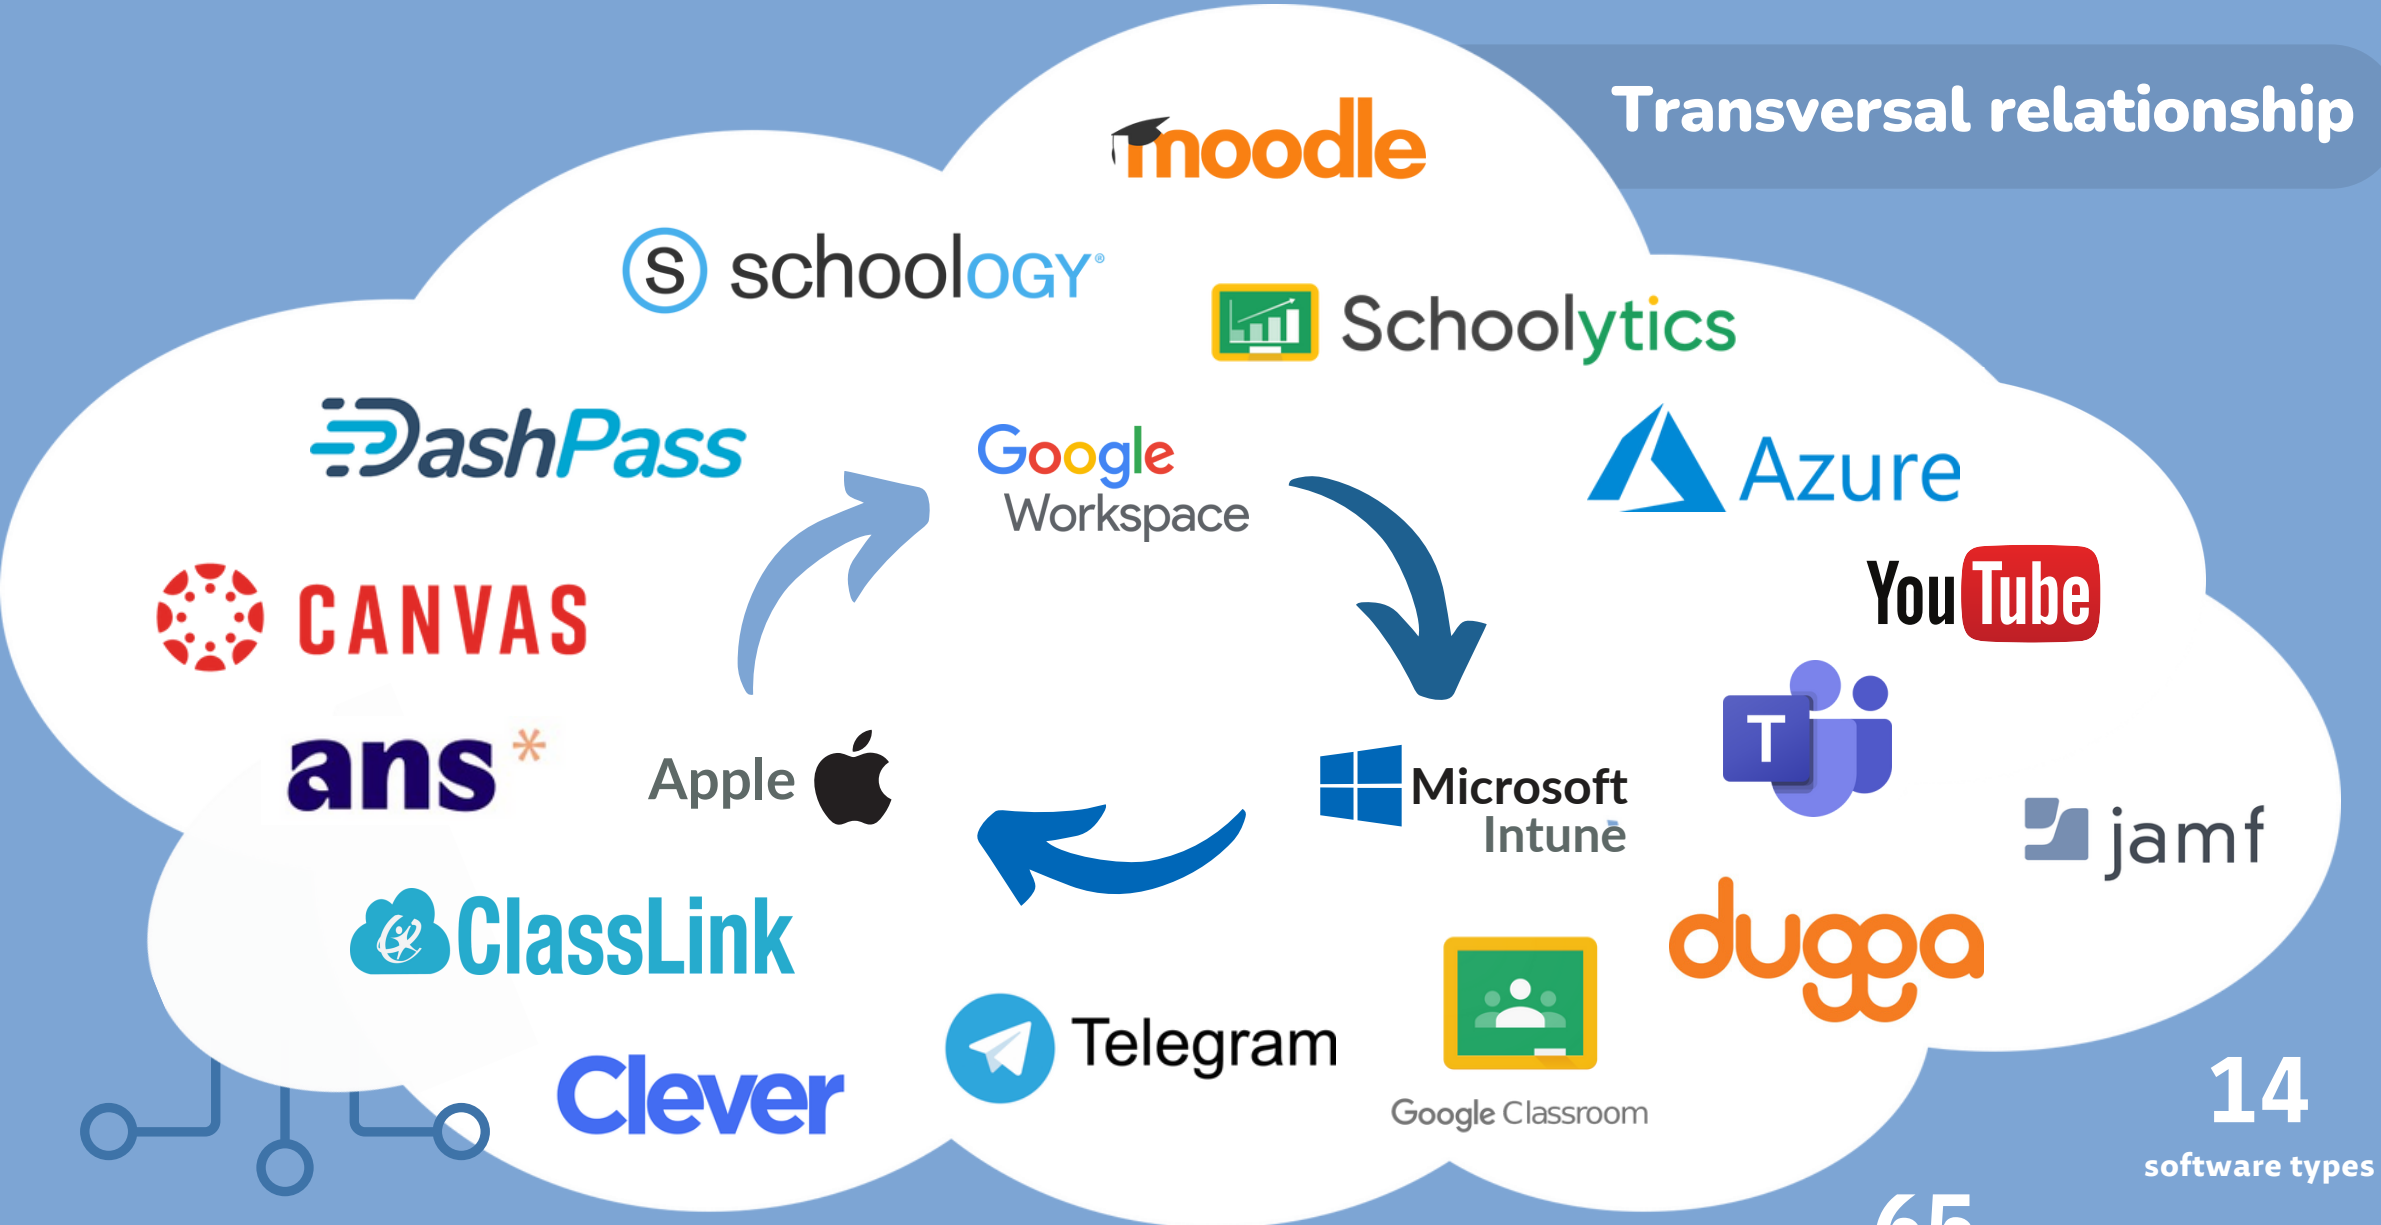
Transversal relationship

moodle

schoology

Schoolytics

DashPass

Google Workspace

Azure

CANVAS

YouTube

ans

Apple

Microsoft Intune

jamf

ClassLink

duggo

Telegram

Google Classroom

Clever

14
software types

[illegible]